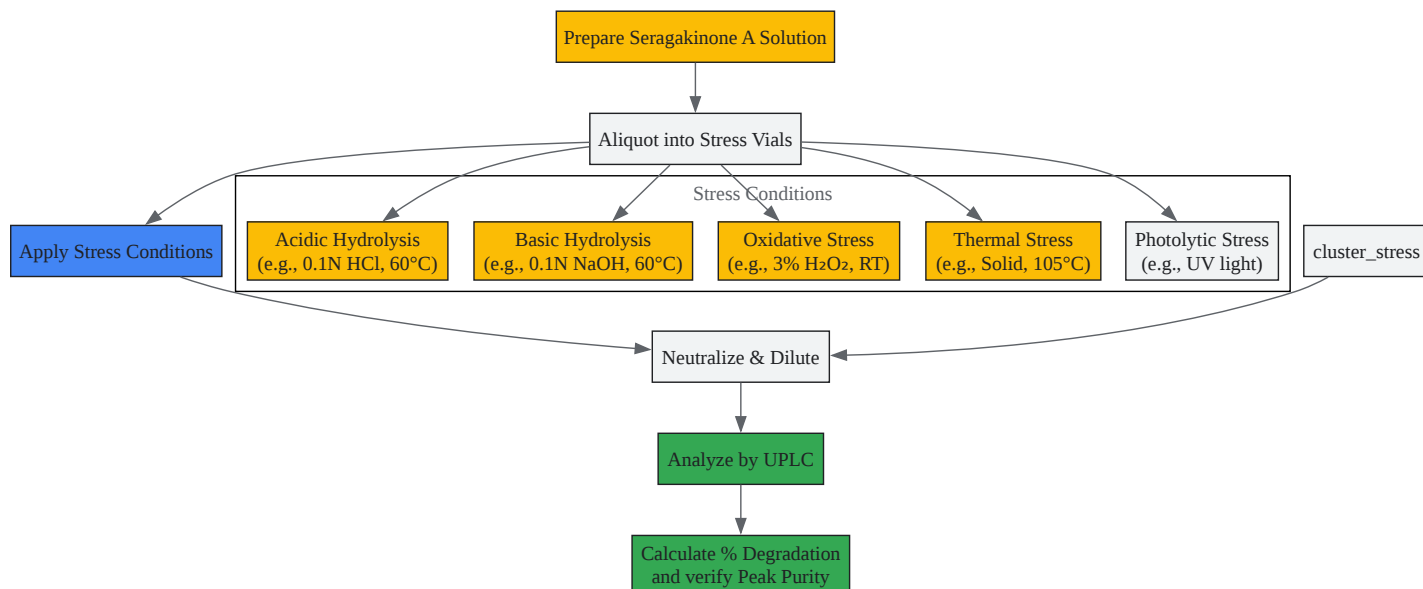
Prepare Seragakinone A Solution

Aliquot into Stress Vials

Stress Conditions

Apply Stress Conditions

Acidic Hydrolysis
(e.g., 0.1N HCl, 60°C)

Basic Hydrolysis
(e.g., 0.1N NaOH, 60°C)

Oxidative Stress
(e.g., 3% $H_2O_2$, RT)

Thermal Stress
(e.g., Solid, 105°C)

Photolytic Stress
(e.g., UV light)

cluster_stress

Neutralize & Dilute

Analyze by UPLC

Calculate % Degradation
and verify Peak Purity